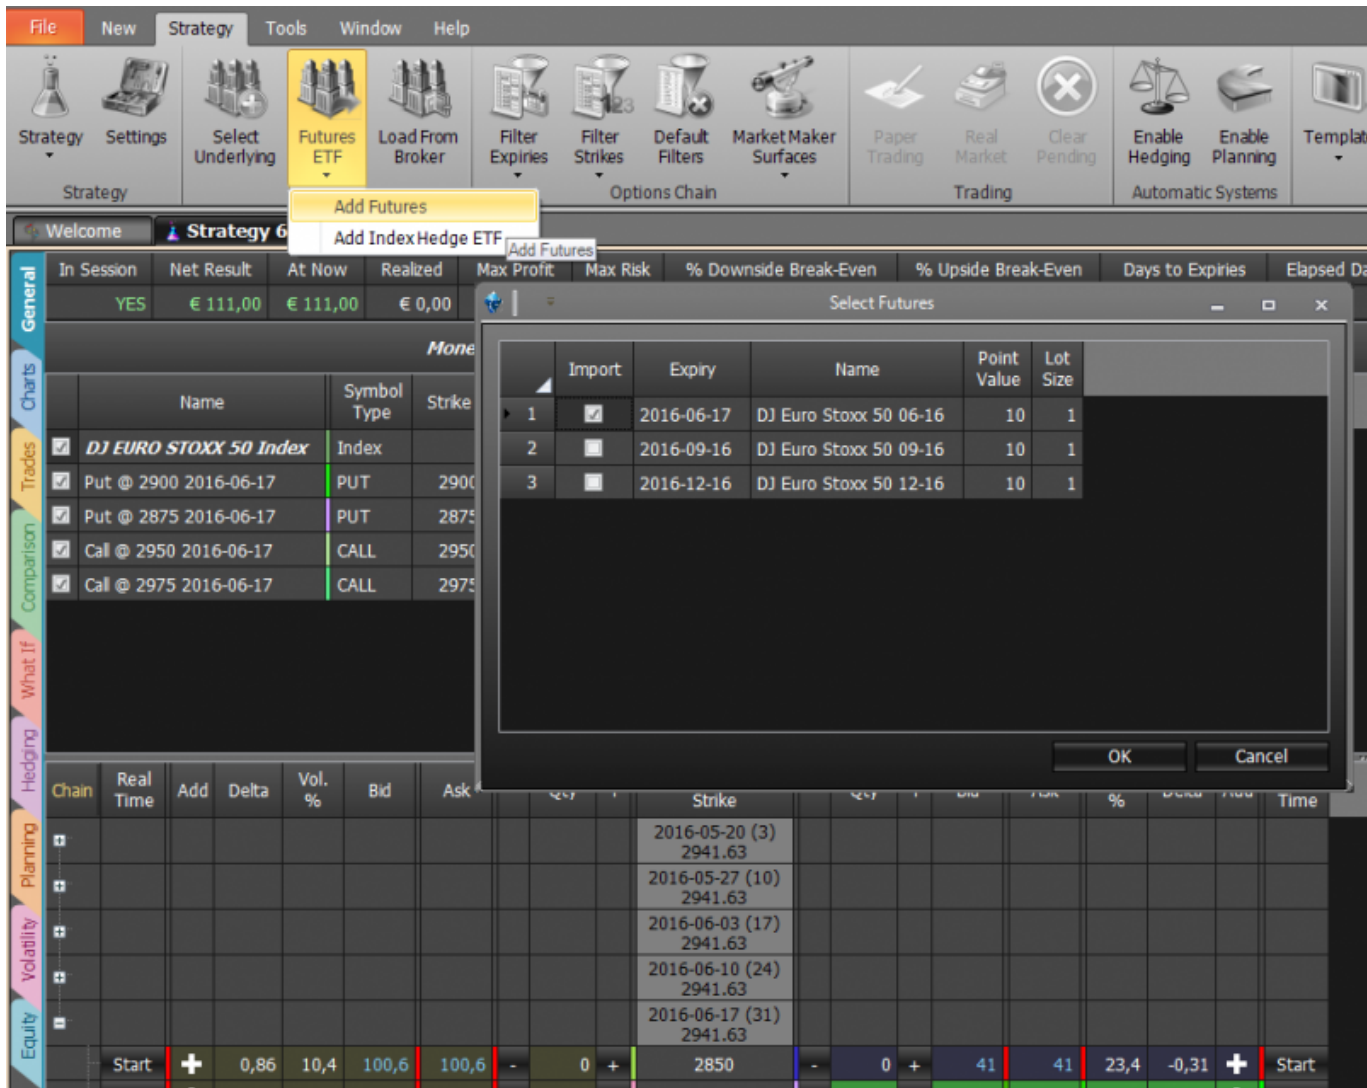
File New Strategy Tools Window Help

Strategy Settings Select Underlying Futures ETF Load From Broker Filter Expiries Filter Strikes Default Filters Market Maker Surfaces Paper Trading Real Market Clear Pending Enable Hedging Enable Planning Templat

Strategy Options Chain Trading Automatic Systems

Add Futures
Add Index Hedge ETF
Add Futures

Welcome Strategy 6

General Charts Trades Comparison What If Hedging Planning Volatility Equity

| In Session | Net Result | At Now | Realized | Max Profit | Max Risk | % Downside Break-Even | % Upside Break-Even | Days to Expiries | Elapsed Da |
|---|---|---|---|---|---|---|---|---|---|
| YES | € 111,00 | € 111,00 | € 0,00 | | | | | | |

Mone

| | Name | Symbol Type | Strike |
|---|---|---|---|
| ☑ | DJ EURO STOXX 50 Index | Index | |
| ☑ | Put @ 2900 2016-06-17 | PUT | 2900 |
| ☑ | Put @ 2875 2016-06-17 | PUT | 2875 |
| ☑ | Call @ 2950 2016-06-17 | CALL | 2950 |
| ☑ | Call @ 2975 2016-06-17 | CALL | 2975 |

Select Futures

| | Import | Expiry | Name | Point Value | Lot Size |
|---|---|---|---|---|---|
| 1 | ☑ | 2016-06-17 | DJ Euro Stoxx 50 06-16 | 10 | 1 |
| 2 | ☐ | 2016-09-16 | DJ Euro Stoxx 50 09-16 | 10 | 1 |
| 3 | ☐ | 2016-12-16 | DJ Euro Stoxx 50 12-16 | 10 | 1 |

OK Cancel

Chain Real Time Add Delta Vol. % Bid Ask Strike % Time

2016-05-20 (3) 2941.63
2016-05-27 (10) 2941.63
2016-06-03 (17) 2941.63
2016-06-10 (24) 2941.63
2016-06-17 (31) 2941.63

Start + 0,86 10,4 100,6 100,6 - 0 + 2850 - 0 + 41 41 23,4 -0,31 + Start